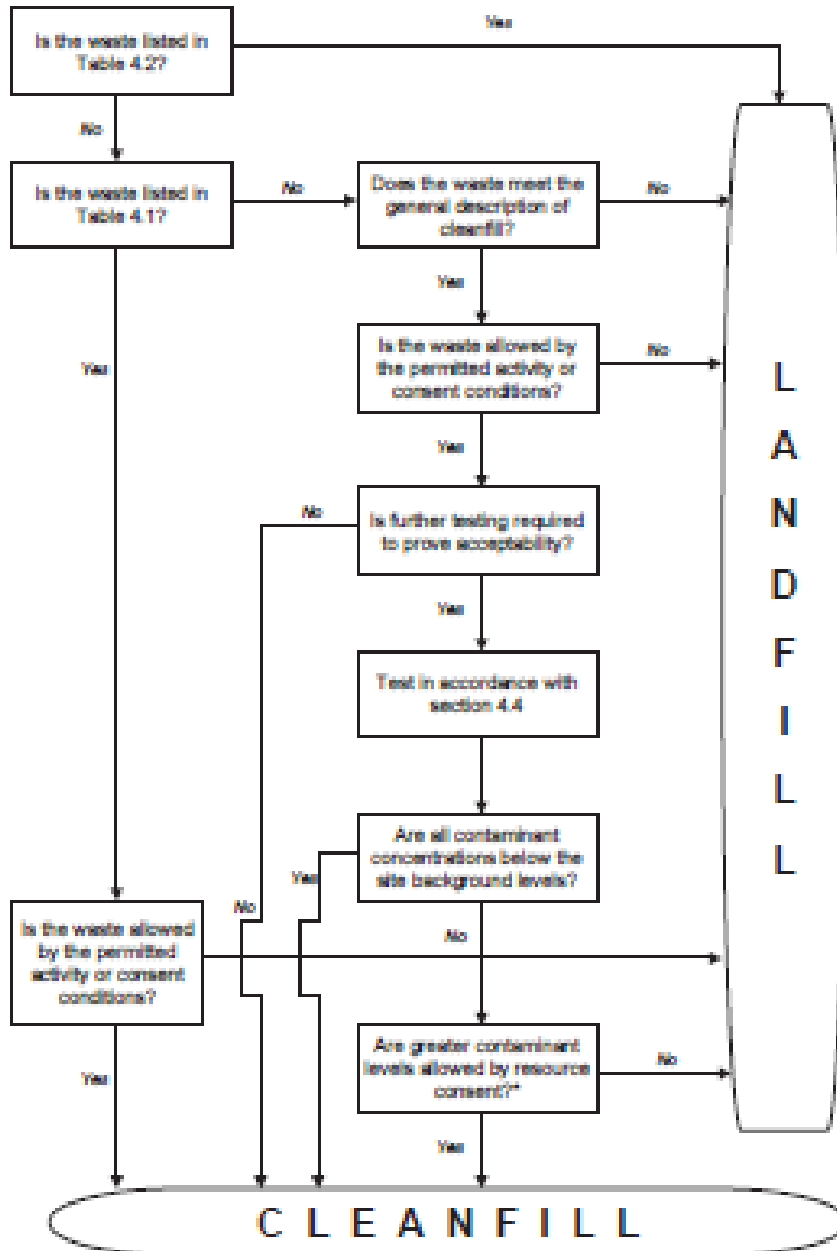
Is the waste listed in Table 4.2?

Yes

No

Is the waste listed in Table 4.1?

No

Does the waste meet the general description of cleanfill?

No

Yes

Is the waste allowed by the permitted activity or consent conditions?

No

Yes

Yes

No

Is further testing required to prove acceptability?

Yes

Test in accordance with section 4.4

Are all contaminant concentrations below the site background levels?

Yes

No

Is the waste allowed by the permitted activity or consent conditions?

No

Are greater contaminant levels allowed by resource consent?*

No

Yes

Yes

L A N D F I L L

C L E A N F I L L